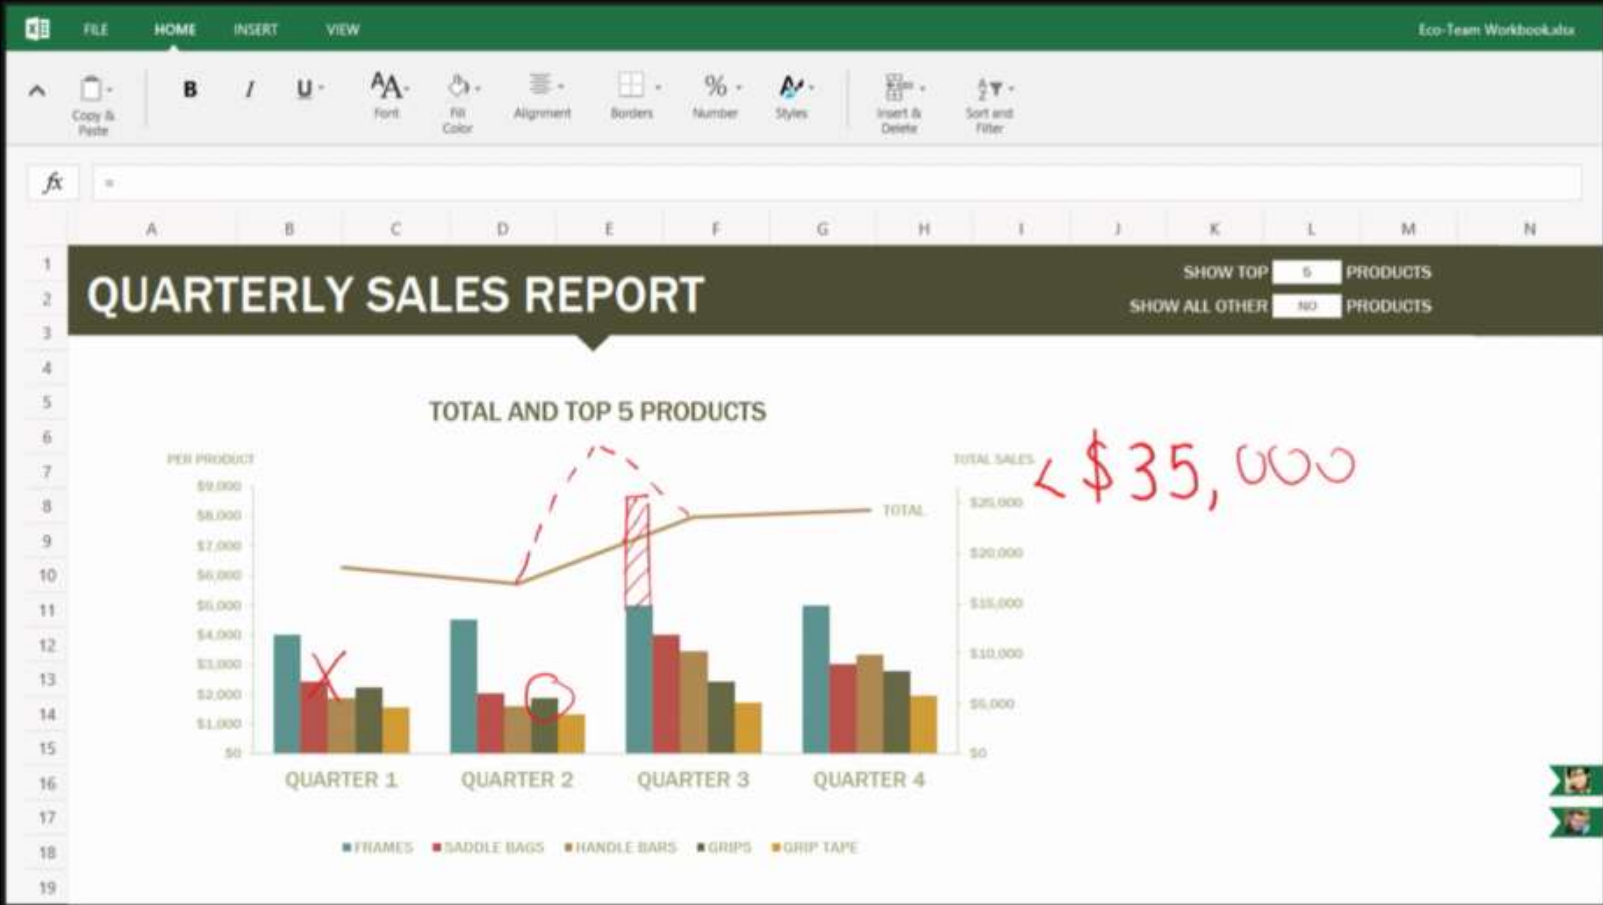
FILE HOME INSERT VIEW

Eco-Team Workbook.xlsx

Copy & Paste

B I U

Font

Fill Color

Alignment

Borders

Number

Styles

Insert & Delete

Sort and Filter

$fx$ =

A B C D E F G H I J K L M N

1 2 3 4 5 6 7 8 9 10 11 12 13 14 15 16 17 18 19

QUARTERLY SALES REPORT

SHOW TOP 5 PRODUCTS

SHOW ALL OTHER NO PRODUCTS

TOTAL AND TOP 5 PRODUCTS

PER PRODUCT

$9,000
$8,000
$7,000
$6,000
$5,000
$4,000
$3,000
$2,000
$1,000
$0

TOTAL SALES

$25,000
$20,000
$15,000
$10,000
$5,000
$0

TOTAL

<$35,000

QUARTER 1 QUARTER 2 QUARTER 3 QUARTER 4

FRAMES SADDLE BAGS HANDLE BARS GRIPS GRIP TAPE